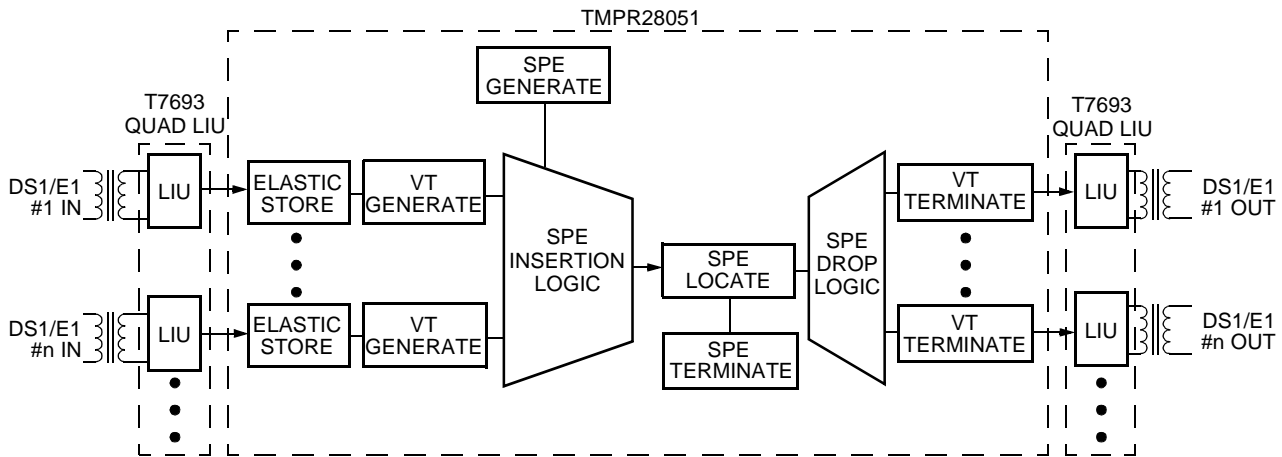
TMPR28051

T7693
QUAD LIU

DS1/E1
#1 IN

LIU

ELASTIC
STORE

VT
GENERATE

DS1/E1
#n IN

LIU

ELASTIC
STORE

VT
GENERATE

SPE
GENERATE

SPE
INSERTION
LOGIC

SPE
LOCATE

SPE
TERMINATE

SPE
DROP
LOGIC

VT
TERMINATE

VT
TERMINATE

T7693
QUAD LIU

LIU

DS1/E1
#1 OUT

LIU

DS1/E1
#n OUT